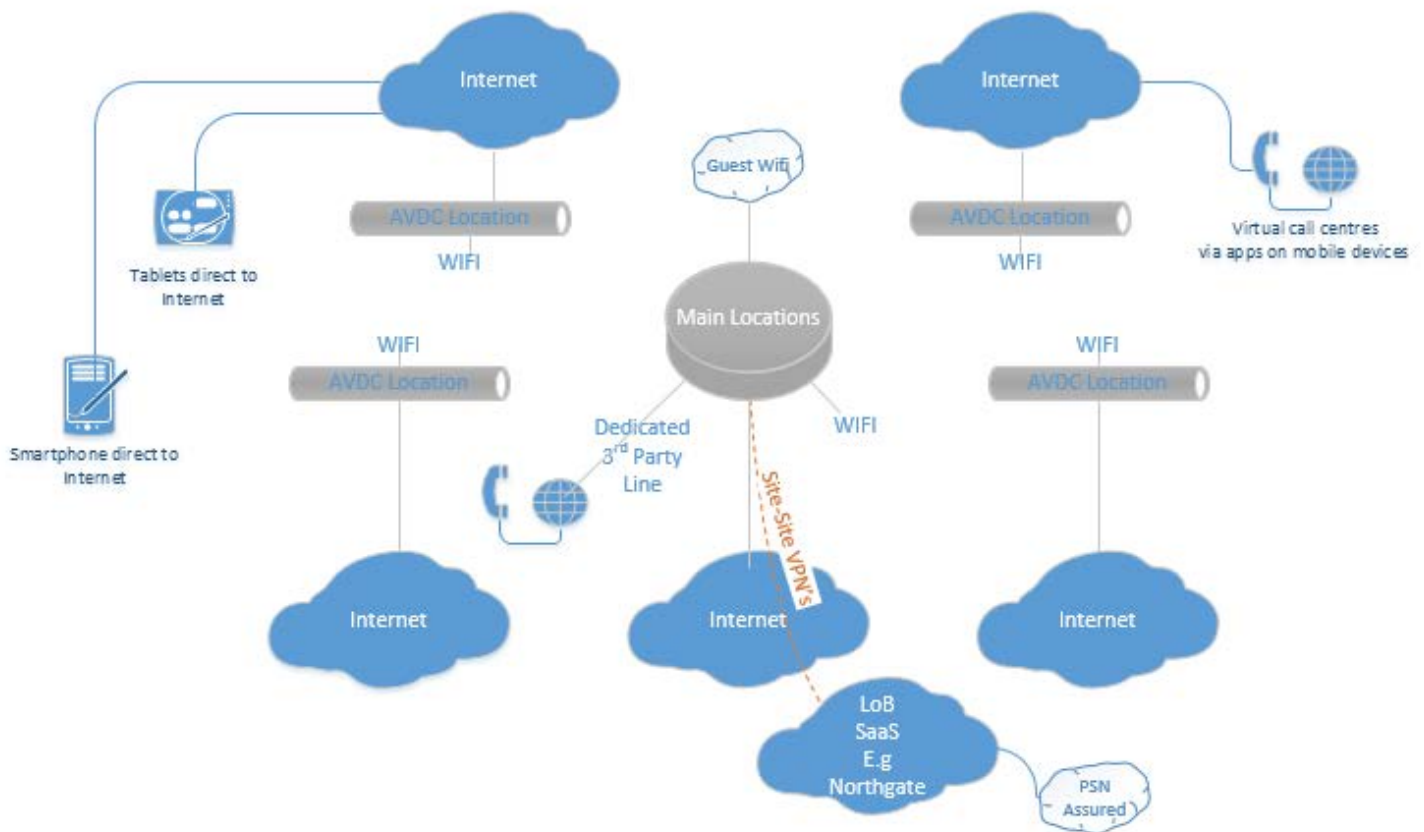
Internet

Internet

Guest Wifi

AVDC Location

WIFI

AVDC Location

WIFI

Tablets direct to Internet

Virtual call centres via apps on mobile devices

Main Locations

WIFI

AVDC Location

WIFI

AVDC Location

Smartphone direct to Internet

Dedicated 3$^{rd}$ Party Line

WIFI

Site-Site VPN's

Internet

Internet

Internet

LoB SaaS E.g Northgate

PSN Assured